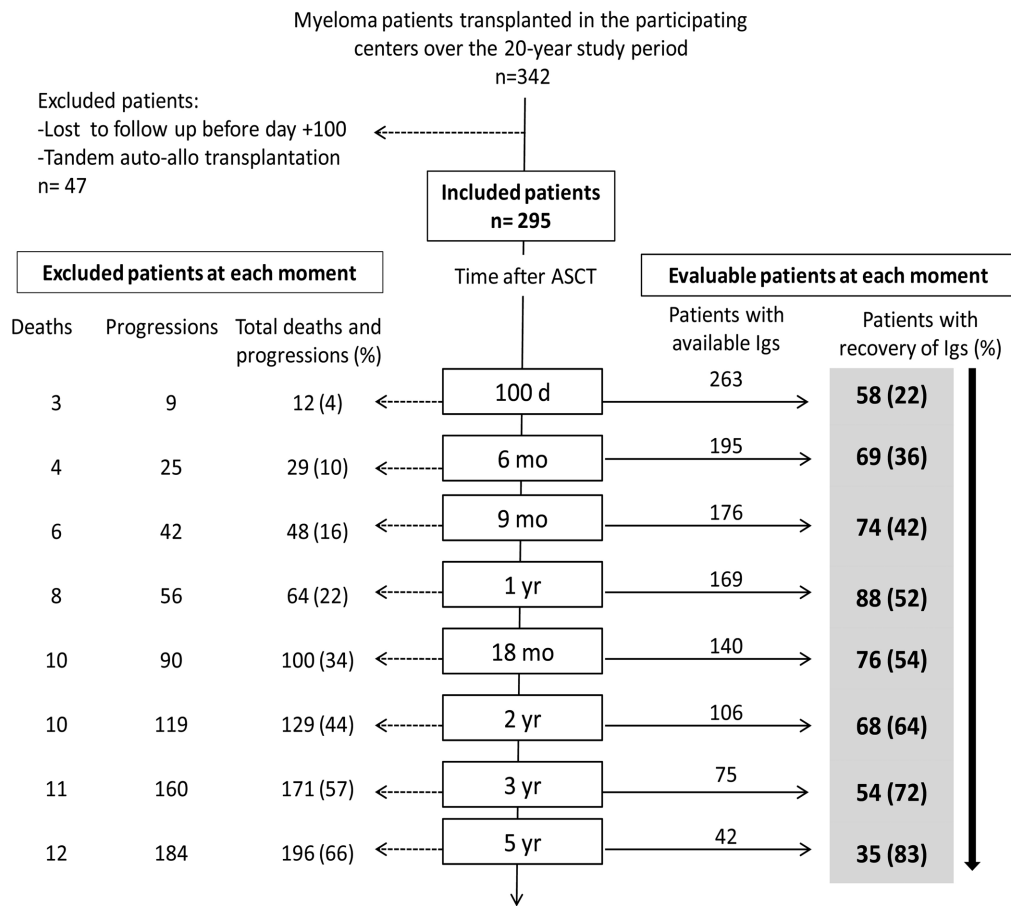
Myeloma patients transplanted in the participating centers over the 20-year study period
n=342

Excluded patients:
-Lost to follow up before day +100
-Tandem auto-allo transplantation
n= 47

**Included patients n= 295**

**Excluded patients at each moment**

Time after ASCT

**Evaluable patients at each moment**

| Deaths | Progressions | Total deaths and progressions (%) | Time after ASCT | Patients with available Igs | Patients with recovery of Igs (%) |
|---|---|---|---|---|---|
| 3 | 9 | 12 (4) | 100 d | 263 | **58 (22)** |
| 4 | 25 | 29 (10) | 6 mo | 195 | **69 (36)** |
| 6 | 42 | 48 (16) | 9 mo | 176 | **74 (42)** |
| 8 | 56 | 64 (22) | 1 yr | 169 | **88 (52)** |
| 10 | 90 | 100 (34) | 18 mo | 140 | **76 (54)** |
| 10 | 119 | 129 (44) | 2 yr | 106 | **68 (64)** |
| 11 | 160 | 171 (57) | 3 yr | 75 | **54 (72)** |
| 12 | 184 | 196 (66) | 5 yr | 42 | **35 (83)** |